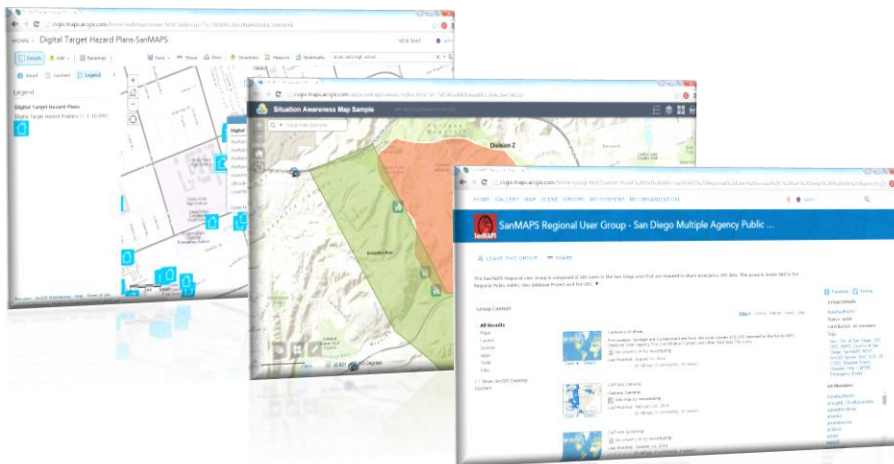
HOME ▾ Digital Target Hazard Plans-SanMAPS

Details | Add ▾ | Basemap

About | Content | Legend

Legend

Digital Target Hazard Plans

Situation Awareness Map Sample

Division 2

HOME GALLERY MAP SCENE GROUPS MY CONTENT MY ORGANIZATION

SanMAPS Regional User Group - San Diego Multiple Agency Public ...

LEAVE THIS GROUP   SHARE

Group Content

All Results

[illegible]